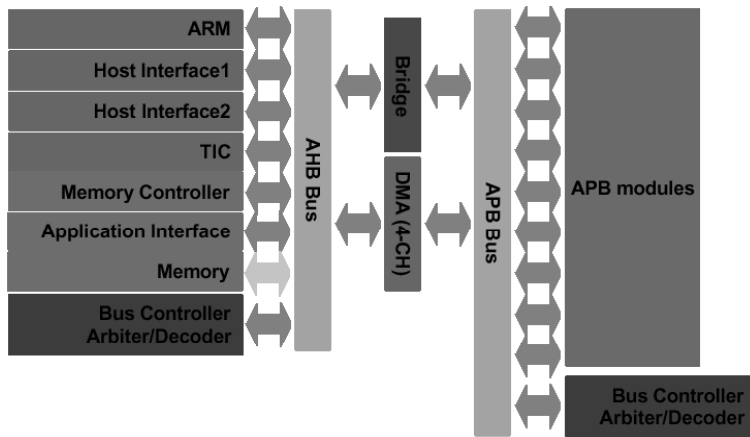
ARM
Host Interface1
Host Interface2
TIC
Memory Controller
Application Interface
Memory
Bus Controller Arbiter/Decoder

AHB Bus

Bridge

DMA (4-CH)

APB Bus

APB modules

Bus Controller Arbiter/Decoder